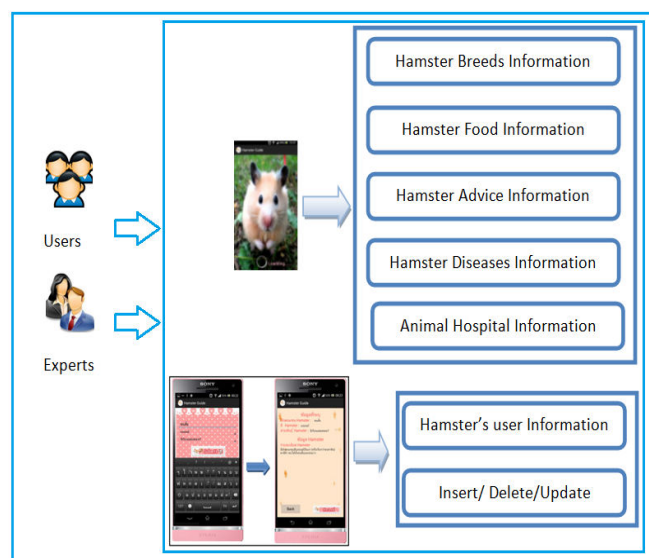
Users

Experts

Hamster Guide

Loading

Hamster Breeds Information

Hamster Food Information

Hamster Advice Information

Hamster Diseases Information

Animal Hospital Information

SONY

Hamster Guide

SONY

Hamster Guide

Hamster's user Information

Insert/ Delete/Update